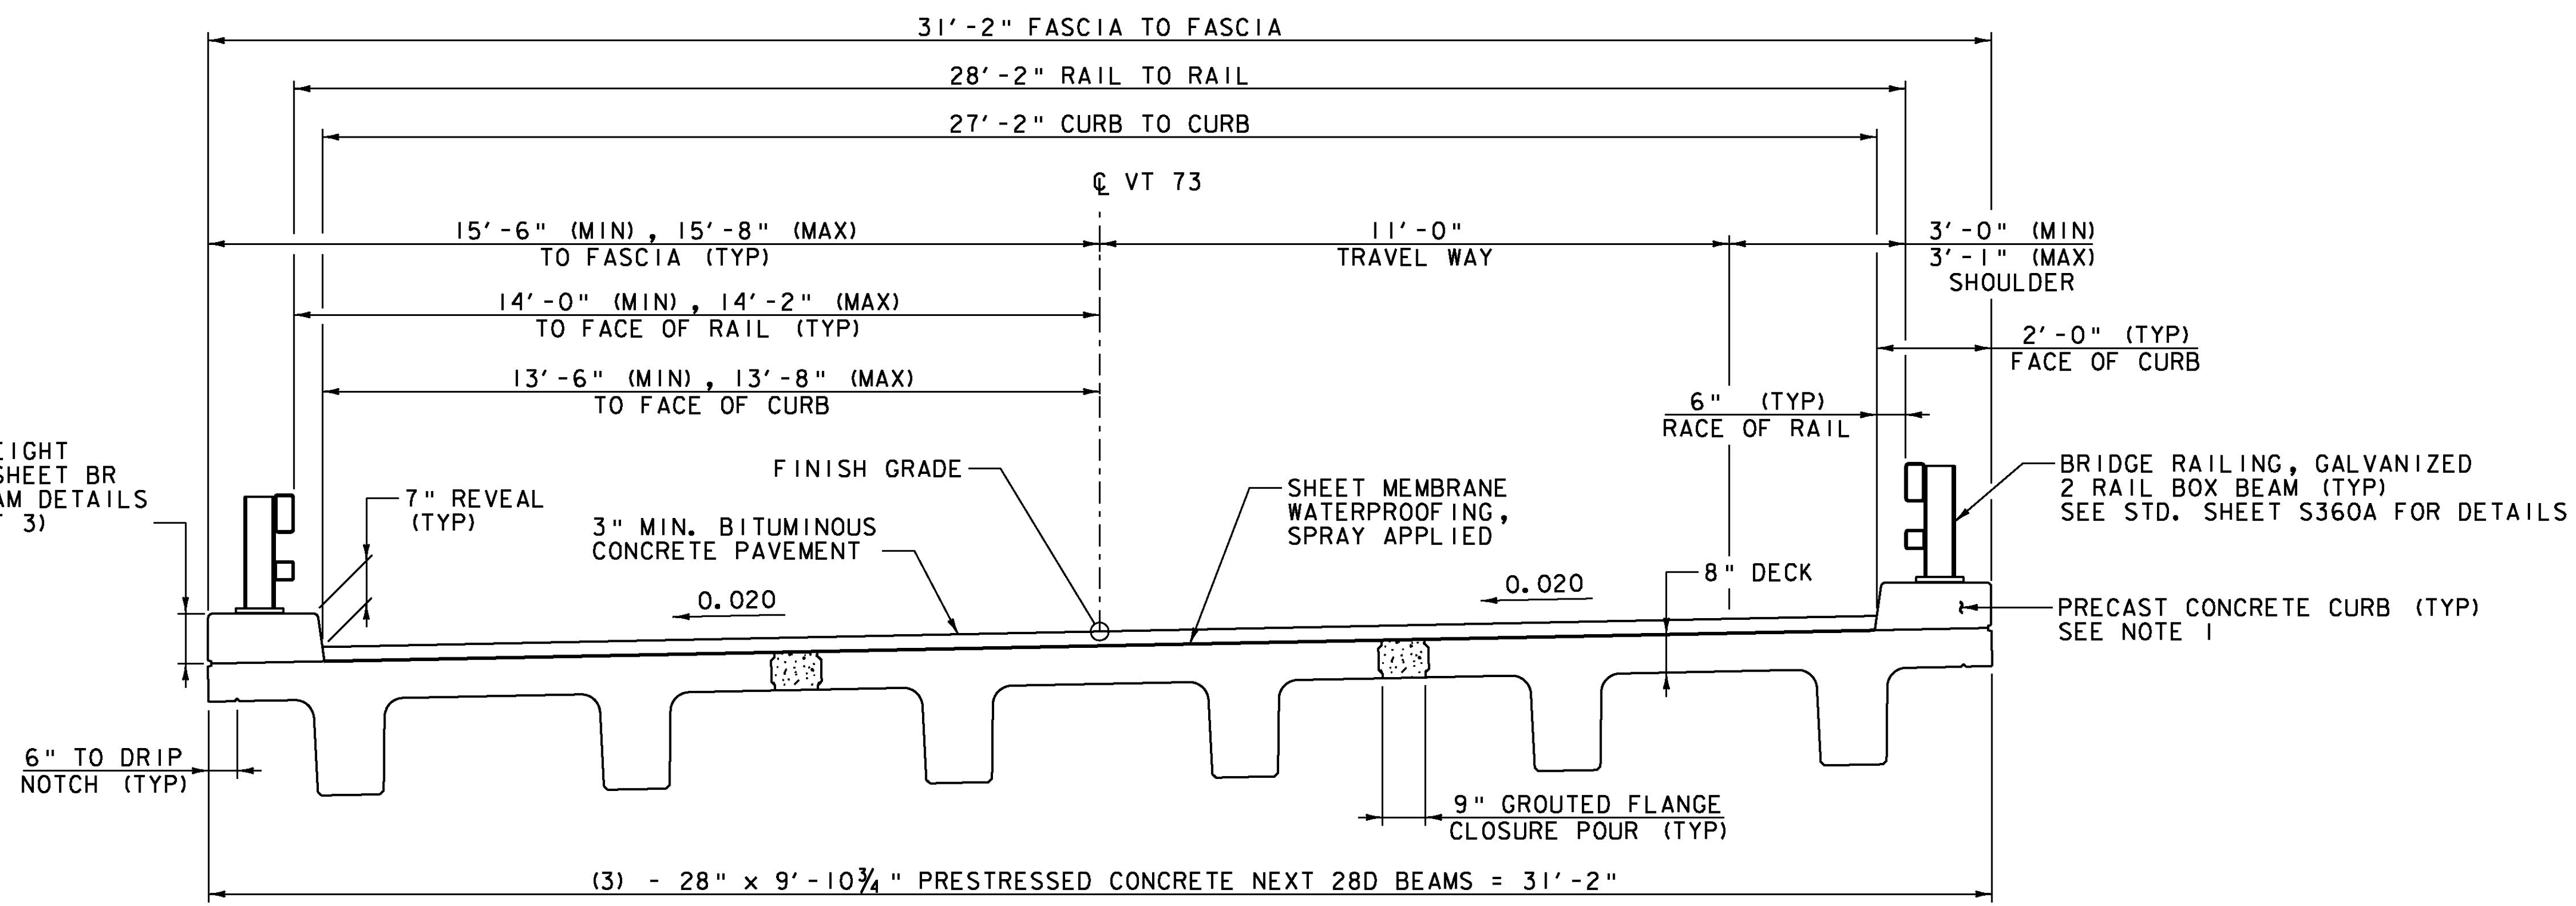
31'-2" FASCIA TO FASCIA

28'-2" RAIL TO RAIL

27'-2" CURB TO CURB

℄ VT 73

15'-6" (MIN), 15'-8" (MAX)
TO FASCIA (TYP)

11'-0"
TRAVEL WAY

3'-0" (MIN)
3'-1" (MAX)
SHOULDER

14'-0" (MIN), 14'-2" (MAX)
TO FACE OF RAIL (TYP)

2'-0" (TYP)
FACE OF CURB

13'-6" (MIN), 13'-8" (MAX)
TO FACE OF CURB

6" (TYP)
RACE OF RAIL

EIGHT
SHEET BR
AM DETAILS
T 3)

FINISH GRADE

7" REVEAL
(TYP)

3" MIN. BITUMINOUS
CONCRETE PAVEMENT

SHEET MEMBRANE
WATERPROOFING,
SPRAY APPLIED

BRIDGE RAILING, GALVANIZED
2 RAIL BOX BEAM (TYP)
SEE STD. SHEET S360A FOR DETAILS

8" DECK

0.020

0.020

PRECAST CONCRETE CURB (TYP)
SEE NOTE 1

6" TO DRIP
NOTCH (TYP)

9" GROUTED FLANGE
CLOSURE POUR (TYP)

(3) - 28" x 9'-10$\frac{3}{4}$" PRESTRESSED CONCRETE NEXT 28D BEAMS = 31'-2"